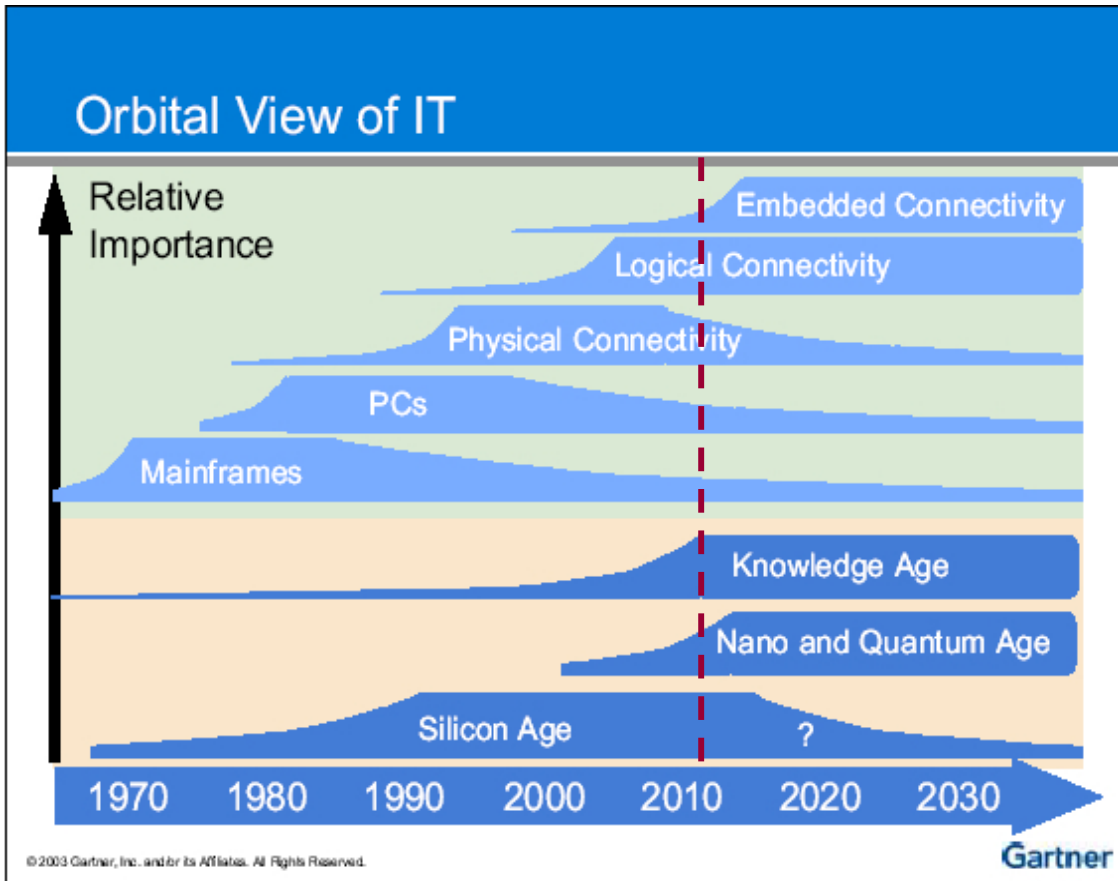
Orbital View of IT

Relative Importance

Embedded Connectivity

Logical Connectivity

Physical Connectivity

PCs

Mainframes

Knowledge Age

Nano and Quantum Age

Silicon Age

?

1970 1980 1990 2000 2010 2020 2030

© 2003 Gartner, Inc. and/or its Affiliates. All Rights Reserved.

Gartner